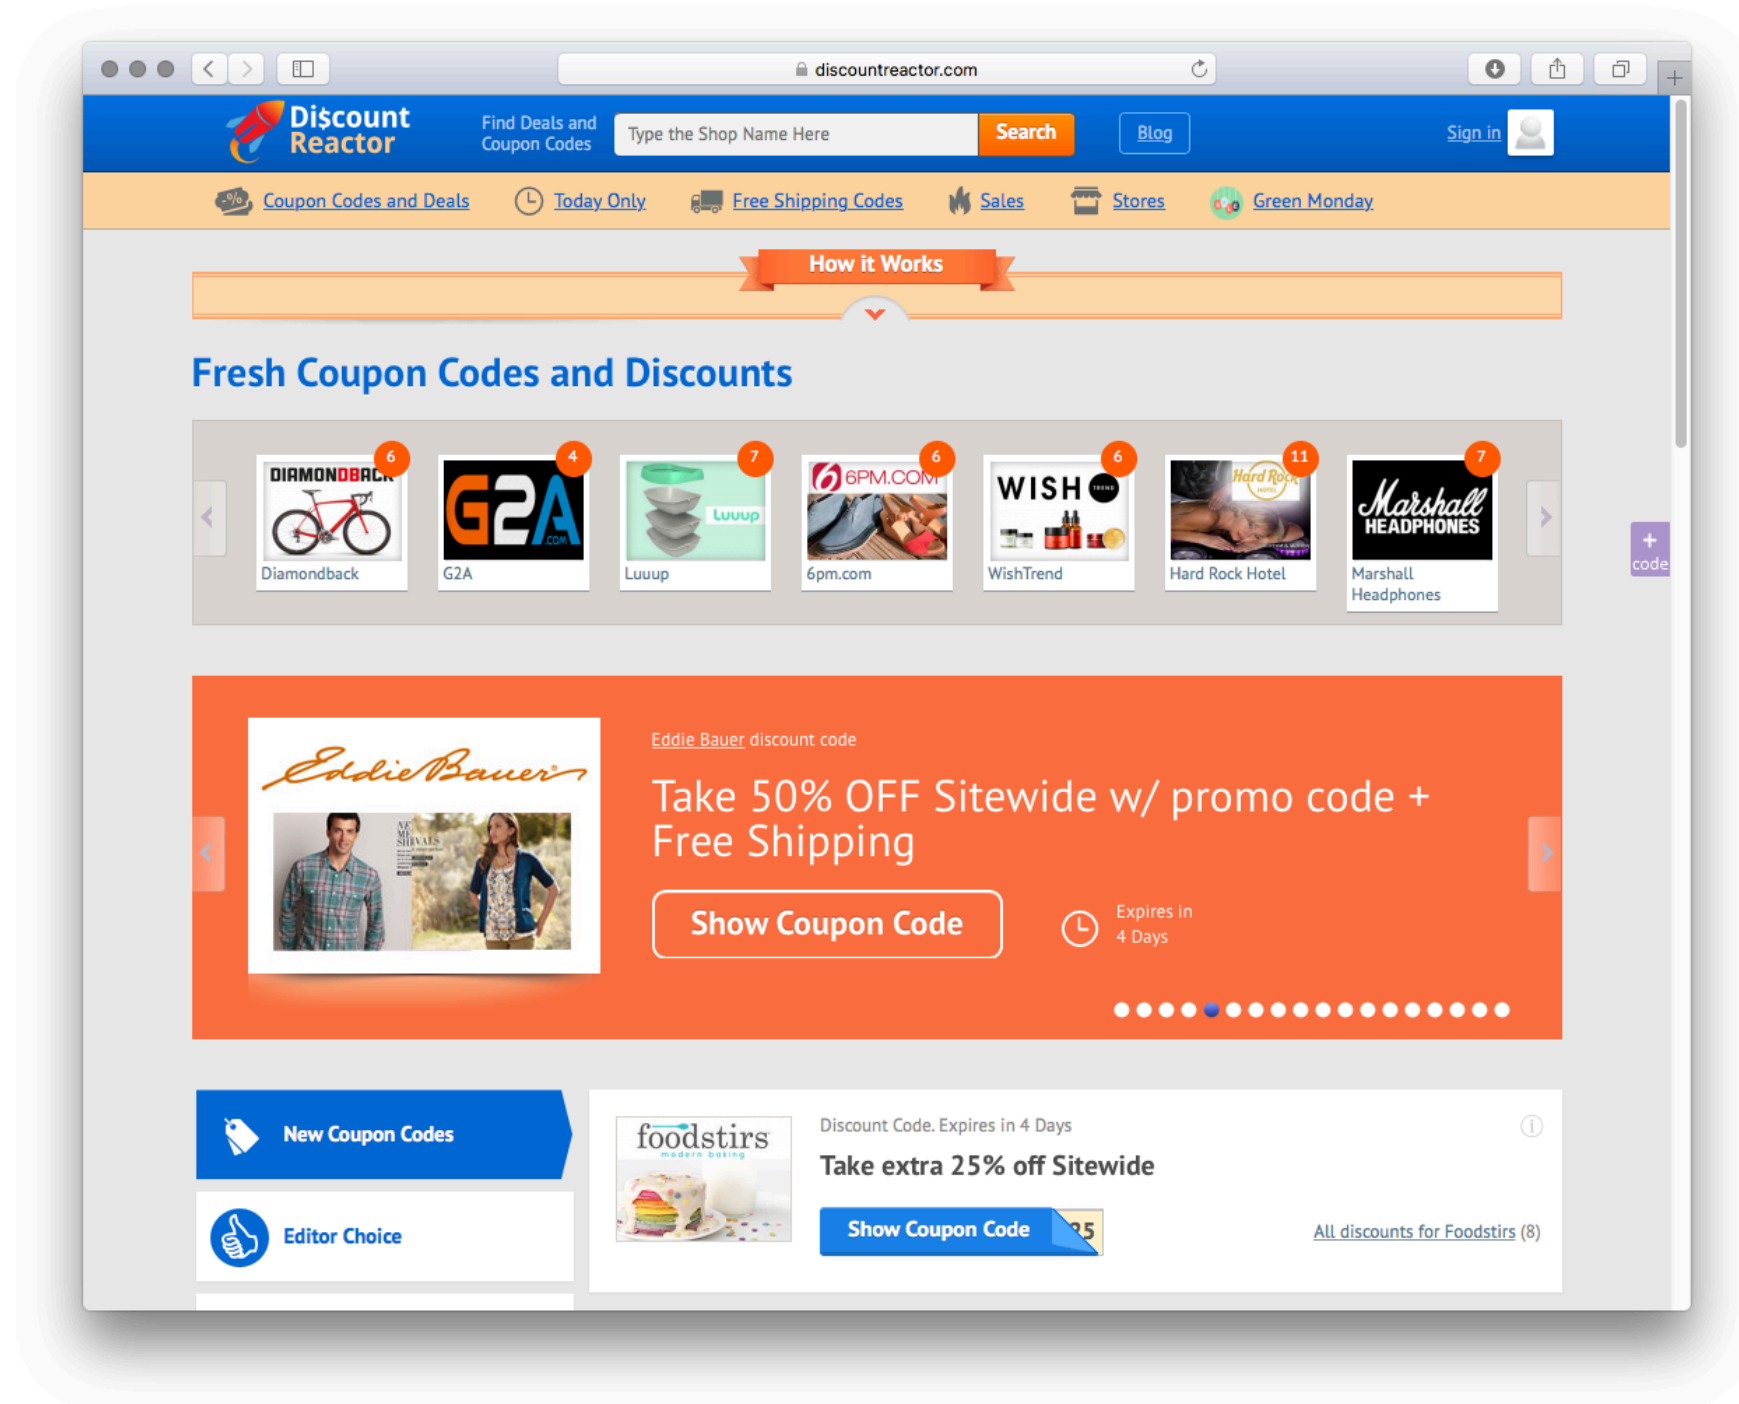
discountreactor.com

Discount Reactor

Find Deals and Coupon Codes

Type the Shop Name Here

Search

Blog

Sign in

Coupon Codes and Deals | Today Only | Free Shipping Codes | Sales | Stores | Green Monday

How it Works

Fresh Coupon Codes and Discounts

6 DIAMONDBACK Diamondback

4 G2A G2A

7 Luuup Luuup

6 6PM.COM 6pm.com

6 WISH WishTrend

11 Hard Rock Hotel

7 Marshall HEADPHONES Marshall Headphones

+ code

Eddie Bauer

Eddie Bauer discount code

Take 50% OFF Sitewide w/ promo code + Free Shipping

Show Coupon Code

Expires in 4 Days

New Coupon Codes

Editor Choice

foodstirs modern baking

Discount Code. Expires in 4 Days

Take extra 25% off Sitewide

Show Coupon Code 25

All discounts for Foodstirs (8)